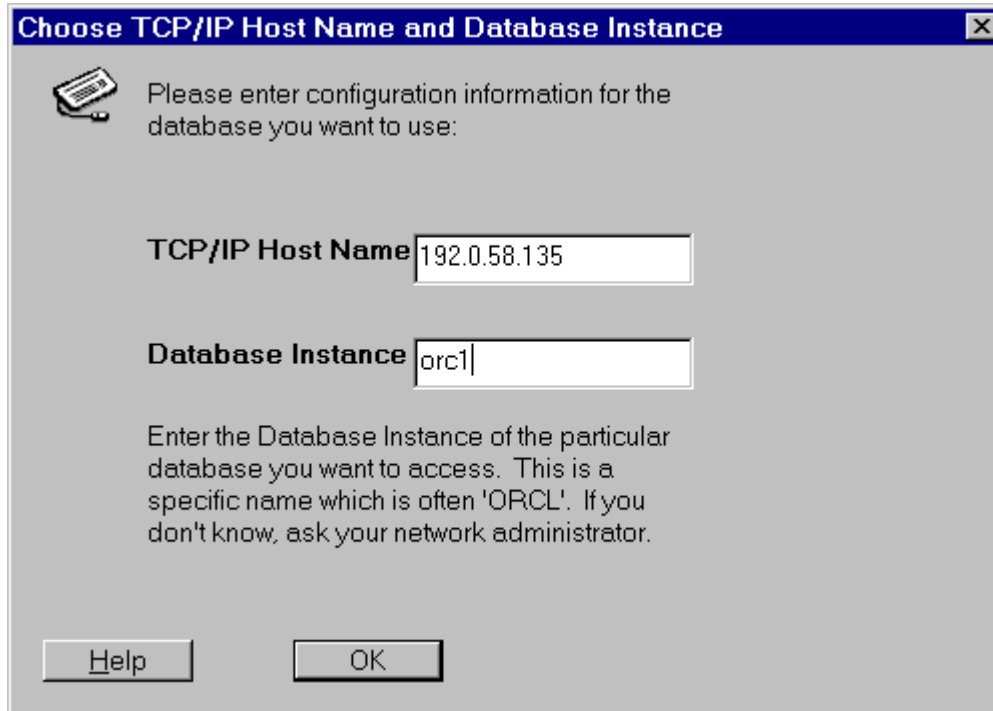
Choose TCP/IP Host Name and Database Instance

Please enter configuration information for the database you want to use:

TCP/IP Host Name 192.0.58.135

Database Instance orc1

Enter the Database Instance of the particular database you want to access. This is a specific name which is often 'ORCL'. If you don't know, ask your network administrator.

Help OK